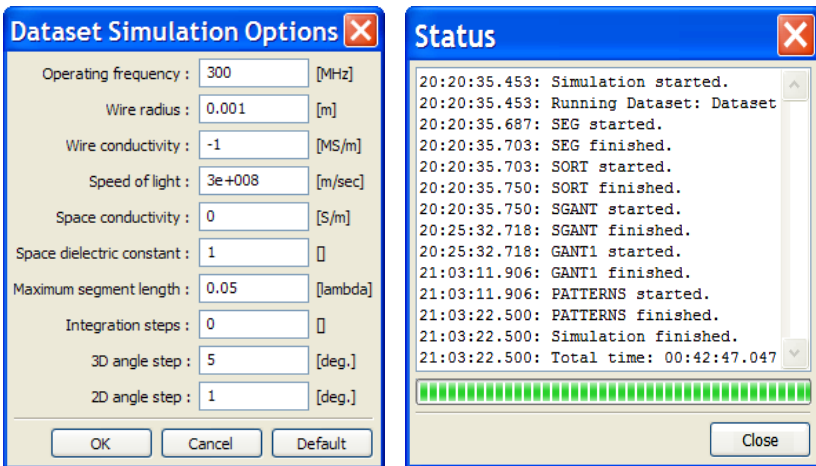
Dataset Simulation Options

Operating frequency : 300 [MHz]
Wire radius : 0.001 [m]
Wire conductivity : -1 [MS/m]
Speed of light : 3e+008 [m/sec]
Space conductivity : 0 [S/m]
Space dielectric constant : 1 []
Maximum segment length : 0.05 [lambda]
Integration steps : 0 []
3D angle step : 5 [deg.]
2D angle step : 1 [deg.]

OK Cancel Default

Status

20:20:35.453: Simulation started.
20:20:35.453: Running Dataset: Dataset
20:20:35.687: SEG started.
20:20:35.703: SEG finished.
20:20:35.703: SORT started.
20:20:35.750: SORT finished.
20:20:35.750: SGANT started.
20:25:32.718: SGANT finished.
20:25:32.718: GANT1 started.
21:03:11.906: GANT1 finished.
21:03:11.906: PATTERNS started.
21:03:22.500: PATTERNS finished.
21:03:22.500: Simulation finished.
21:03:22.500: Total time: 00:42:47.047

Close